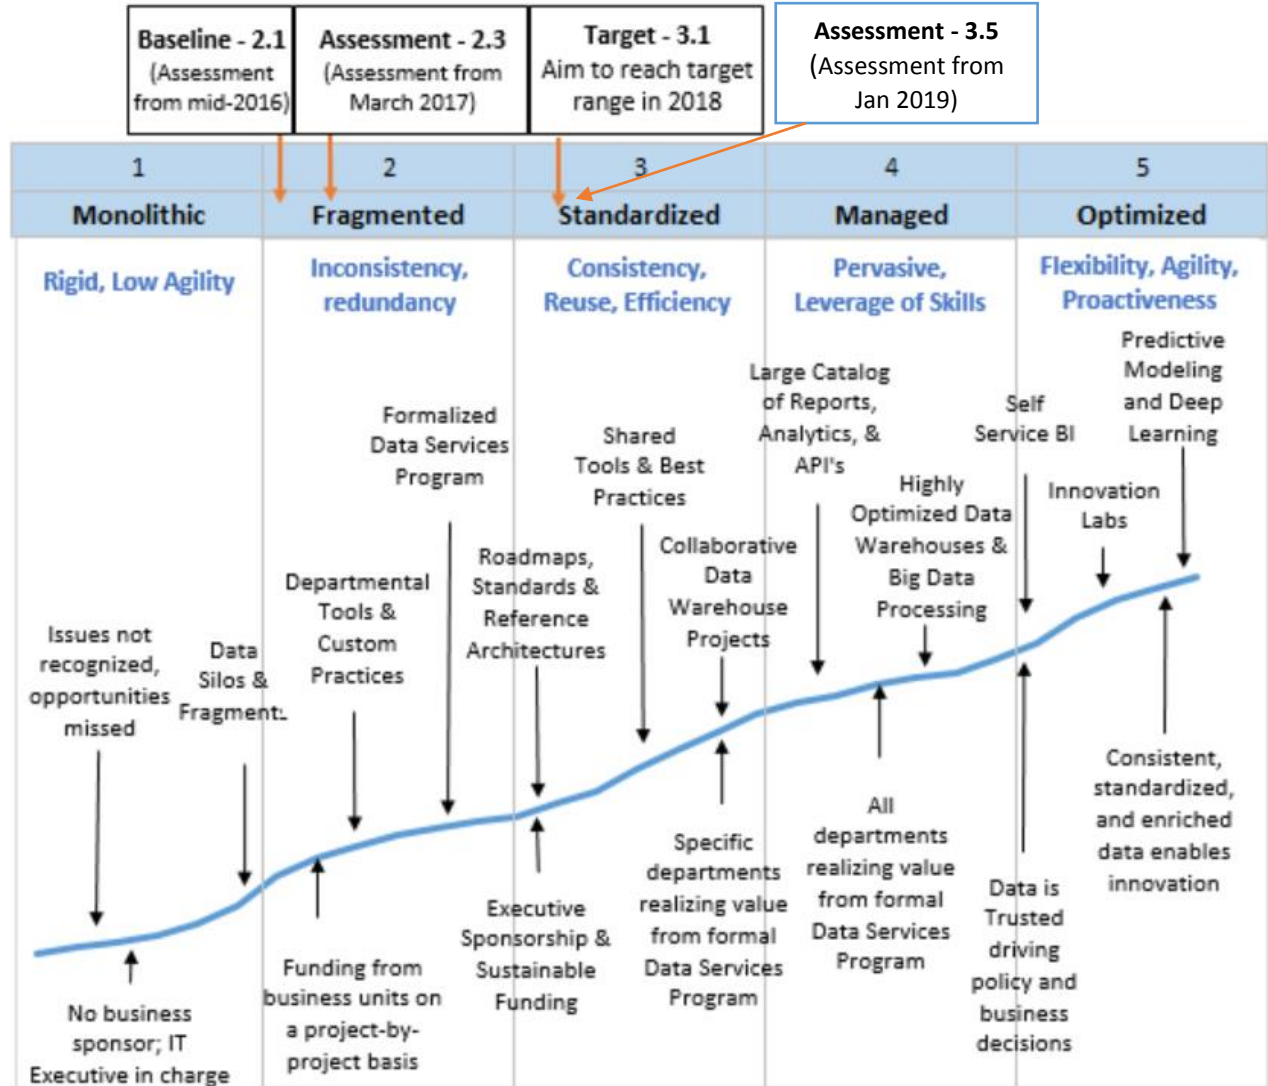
Baseline - 2.1 (Assessment from mid-2016)

Assessment - 2.3 (Assessment from March 2017)

Target - 3.1 Aim to reach target range in 2018

Assessment - 3.5 (Assessment from Jan 2019)

| 1 | 2 | 3 | 4 | 5 |
|---|---|---|---|---|
| Monolithic | Fragmented | Standardized | Managed | Optimized |

Rigid, Low Agility

Inconsistency, redundancy

Consistency, Reuse, Efficiency

Pervasive, Leverage of Skills

Flexibility, Agility, Proactiveness

Issues not recognized, opportunities missed

Data Silos & Fragment:

Departmental Tools & Custom Practices

Formalized Data Services Program

Roadmaps, Standards & Reference Architectures

Shared Tools & Best Practices

Collaborative Data Warehouse Projects

Large Catalog of Reports, Analytics, & API's

Highly Optimized Data Warehouses & Big Data Processing

Self Service BI

Innovation Labs

Predictive Modeling and Deep Learning

No business sponsor; IT Executive in charge

Funding from business units on a project-by-project basis

Executive Sponsorship & Sustainable Funding

Specific departments realizing value from formal Data Services Program

All departments realizing value from formal Data Services Program

Data is Trusted driving policy and business decisions

Consistent, standardized, and enriched data enables innovation